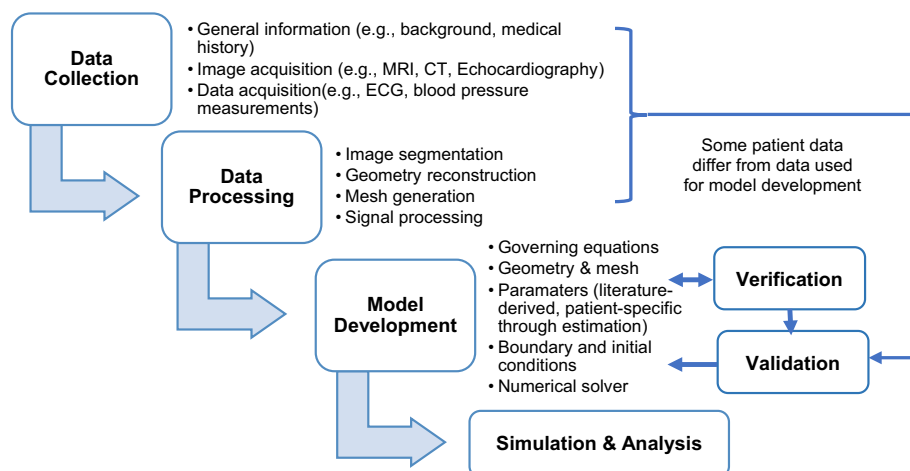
Data Collection

• General information (e.g., background, medical history)
• Image acquisition (e.g., MRI, CT, Echocardiography)
• Data acquisition(e.g., ECG, blood pressure measurements)

Some patient data differ from data used for model development

Data Processing

• Image segmentation
• Geometry reconstruction
• Mesh generation
• Signal processing

Model Development

• Governing equations
• Geometry & mesh
• Paramaters (literature-derived, patient-specific through estimation)
• Boundary and initial conditions
• Numerical solver

Verification

Validation

Simulation & Analysis